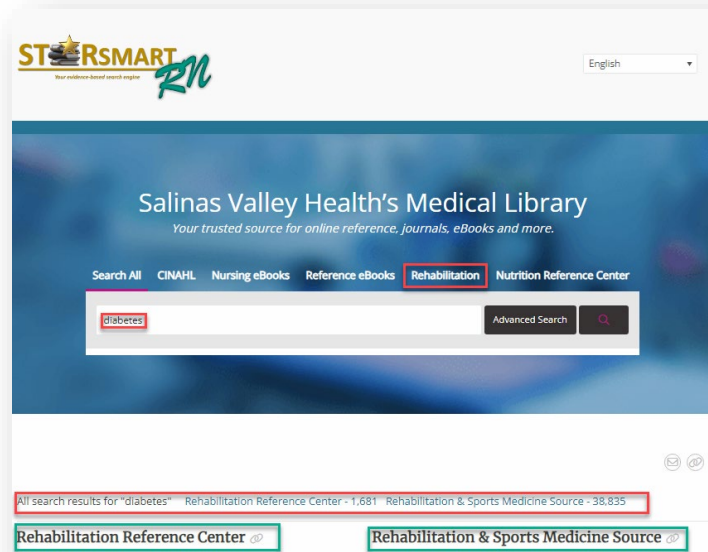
STARSMART RN
Your evidence-based search engine

English

Salinas Valley Health's Medical Library
Your trusted source for online reference, journals, eBooks and more.

Search All CINAHL Nursing eBooks Reference eBooks Rehabilitation Nutrition Reference Center

diabetes

Advanced Search

All search results for "diabetes" Rehabilitation Reference Center - 1,681 Rehabilitation & Sports Medicine Source - 38,835

Rehabilitation Reference Center

Rehabilitation & Sports Medicine Source